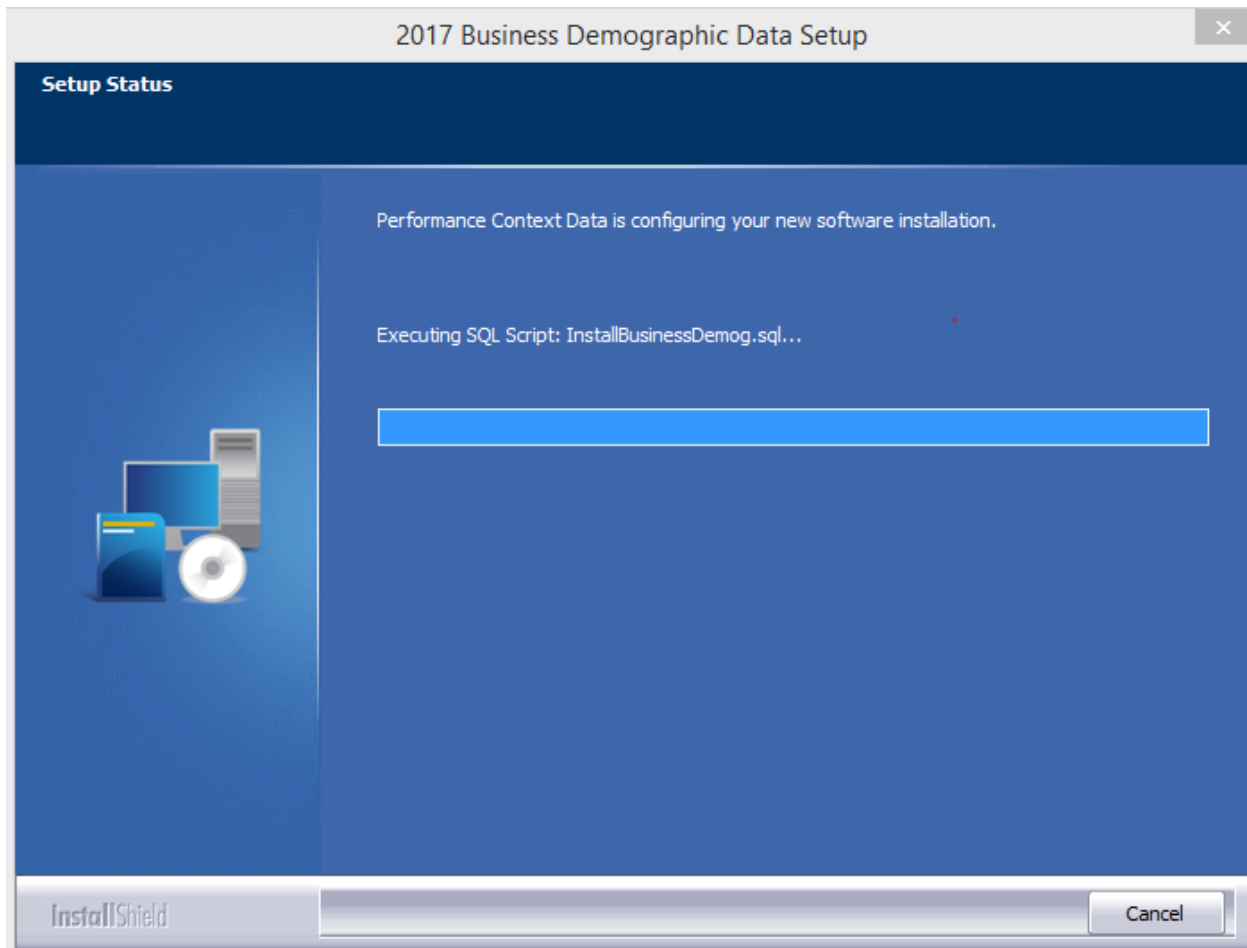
2017 Business Demographic Data Setup

×

Setup Status

Performance Context Data is configuring your new software installation.

Executing SQL Script: InstallBusinessDemog.sql...

InstallShield

Cancel